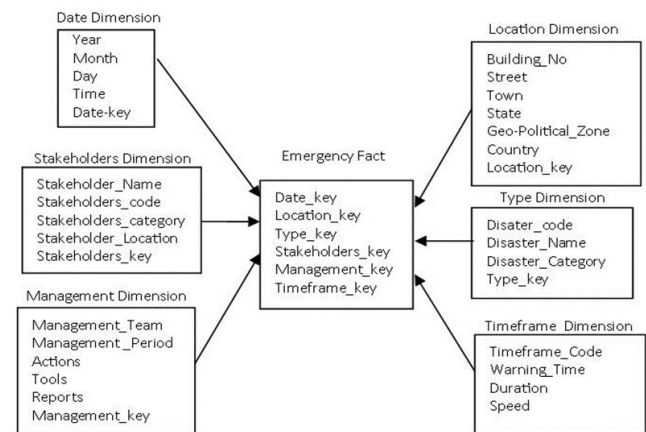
Date Dimension
Year
Month
Day
Time
Date-key

Location Dimension
Building_No
Street
Town
State
Geo-Political_Zone
Country
Location_key

Stakeholders Dimension
Stakeholder_Name
Stakeholders_code
Stakeholders_category
Stakeholder_Location
Stakeholders_key

Emergency Fact
Date_key
Location_key
Type_key
Stakeholders_key
Management_key
Timeframe_key

Type Dimension
Disater_code
Disaster_Name
Disaster_Category
Type_key

Management Dimension
Management_Team
Management _Period
Actions
Tools
Reports
Management_key

Timeframe Dimension
Timeframe_Code
Warning_Time
Duration
Speed